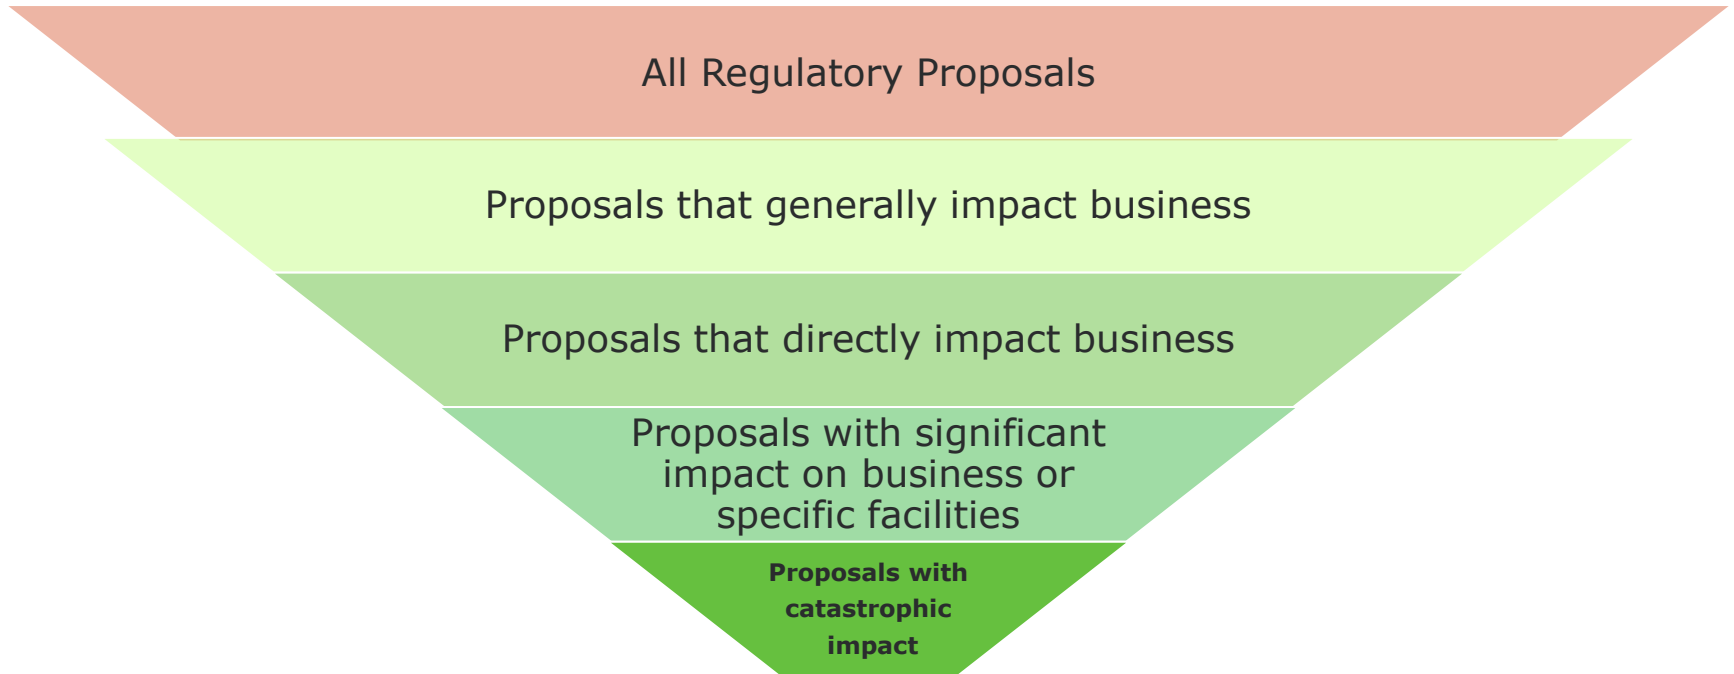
All Regulatory Proposals

Proposals that generally impact business

Proposals that directly impact business

Proposals with significant impact on business or specific facilities

**Proposals with catastrophic impact**